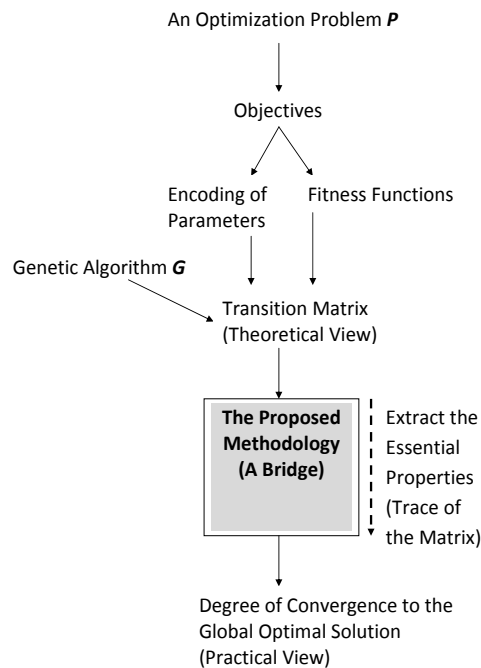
An Optimization Problem ***P***

Objectives

Encoding of Parameters

Fitness Functions

Genetic Algorithm ***G***

Transition Matrix (Theoretical View)

**The Proposed Methodology (A Bridge)**

Extract the Essential Properties (Trace of the Matrix)

Degree of Convergence to the Global Optimal Solution (Practical View)